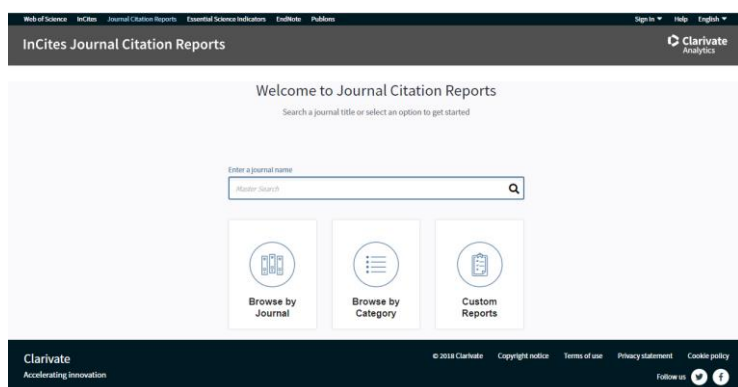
Web of Science InCites Journal Citation Reports Essential Science Indicators EndNote Publons

Sign In ▼ Help English ▼

InCites Journal Citation Reports

Clarivate Analytics

Welcome to Journal Citation Reports

Search a journal title or select an option to get started

Enter a journal name

Master Search

Browse by Journal

Browse by Category

Custom Reports

Clarivate

Accelerating innovation

© 2018 Clarivate Copyright notice Terms of use Privacy statement Cookie policy

Follow us